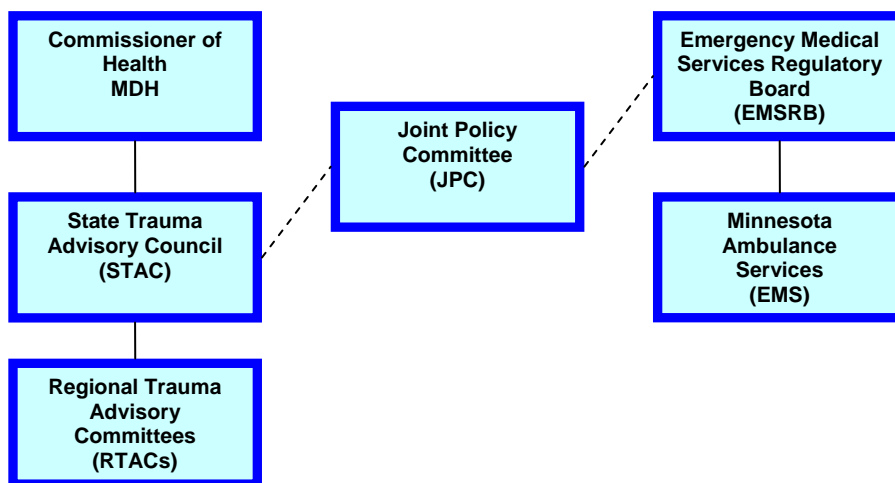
Commissioner of Health
MDH

State Trauma Advisory Council
(STAC)

Regional Trauma Advisory Committees
(RTACs)

Joint Policy Committee
(JPC)

Emergency Medical Services Regulatory Board
(EMSRB)

Minnesota Ambulance Services
(EMS)